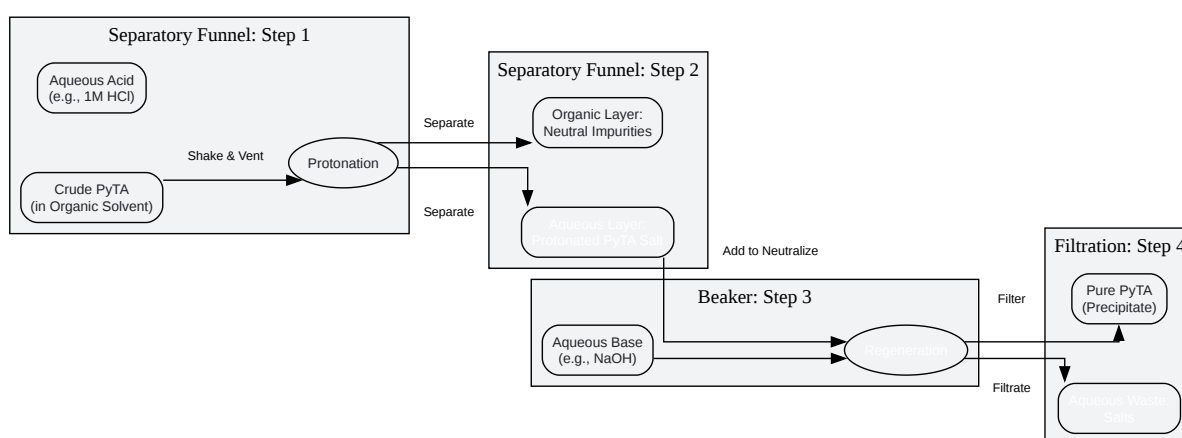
Separatory Funnel: Step 1

Aqueous Acid
(e.g., 1M HCl)

Crude PyTA
(in Organic Solvent)

Shake & Vent

Protonation

Separate

Separate

Separatory Funnel: Step 2

Organic Layer:
Neutral Impurities

Aqueous Layer:
Protonated PyTA Salt

Add to Neutralize

Beaker: Step 3

Aqueous Base
(e.g., NaOH)

Regeneration

Filter

Filtrate

Filtration: Step 4

Pure PyTA
(Precipitate)

Aqueous Waste:
Salts